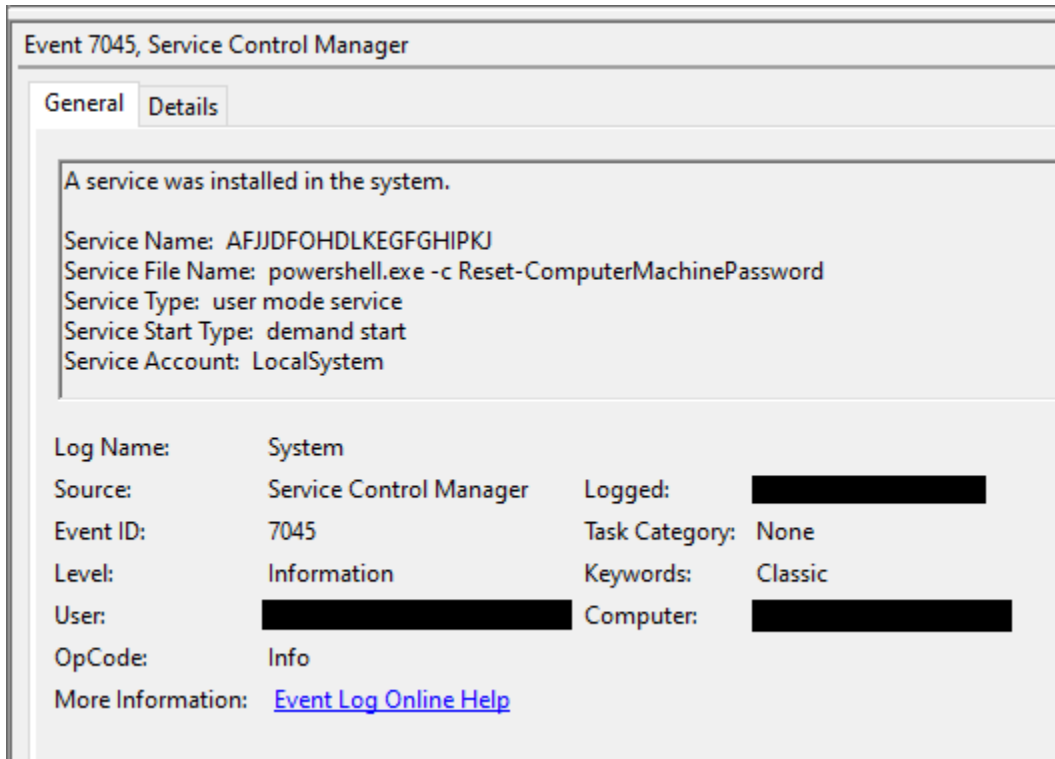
Event 7045, Service Control Manager

General Details

A service was installed in the system.

Service Name: AFJJDFOHDLKEGFGHIPKJ
Service File Name: powershell.exe -c Reset-ComputerMachinePassword
Service Type: user mode service
Service Start Type: demand start
Service Account: LocalSystem

| | | | |
|---|---|---|---|
| Log Name: | System | | |
| Source: | Service Control Manager | Logged: | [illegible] |
| Event ID: | 7045 | Task Category: | None |
| Level: | Information | Keywords: | Classic |
| User: | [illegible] | Computer: | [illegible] |
| OpCode: | Info | | |
| More Information: | Event Log Online Help | | |